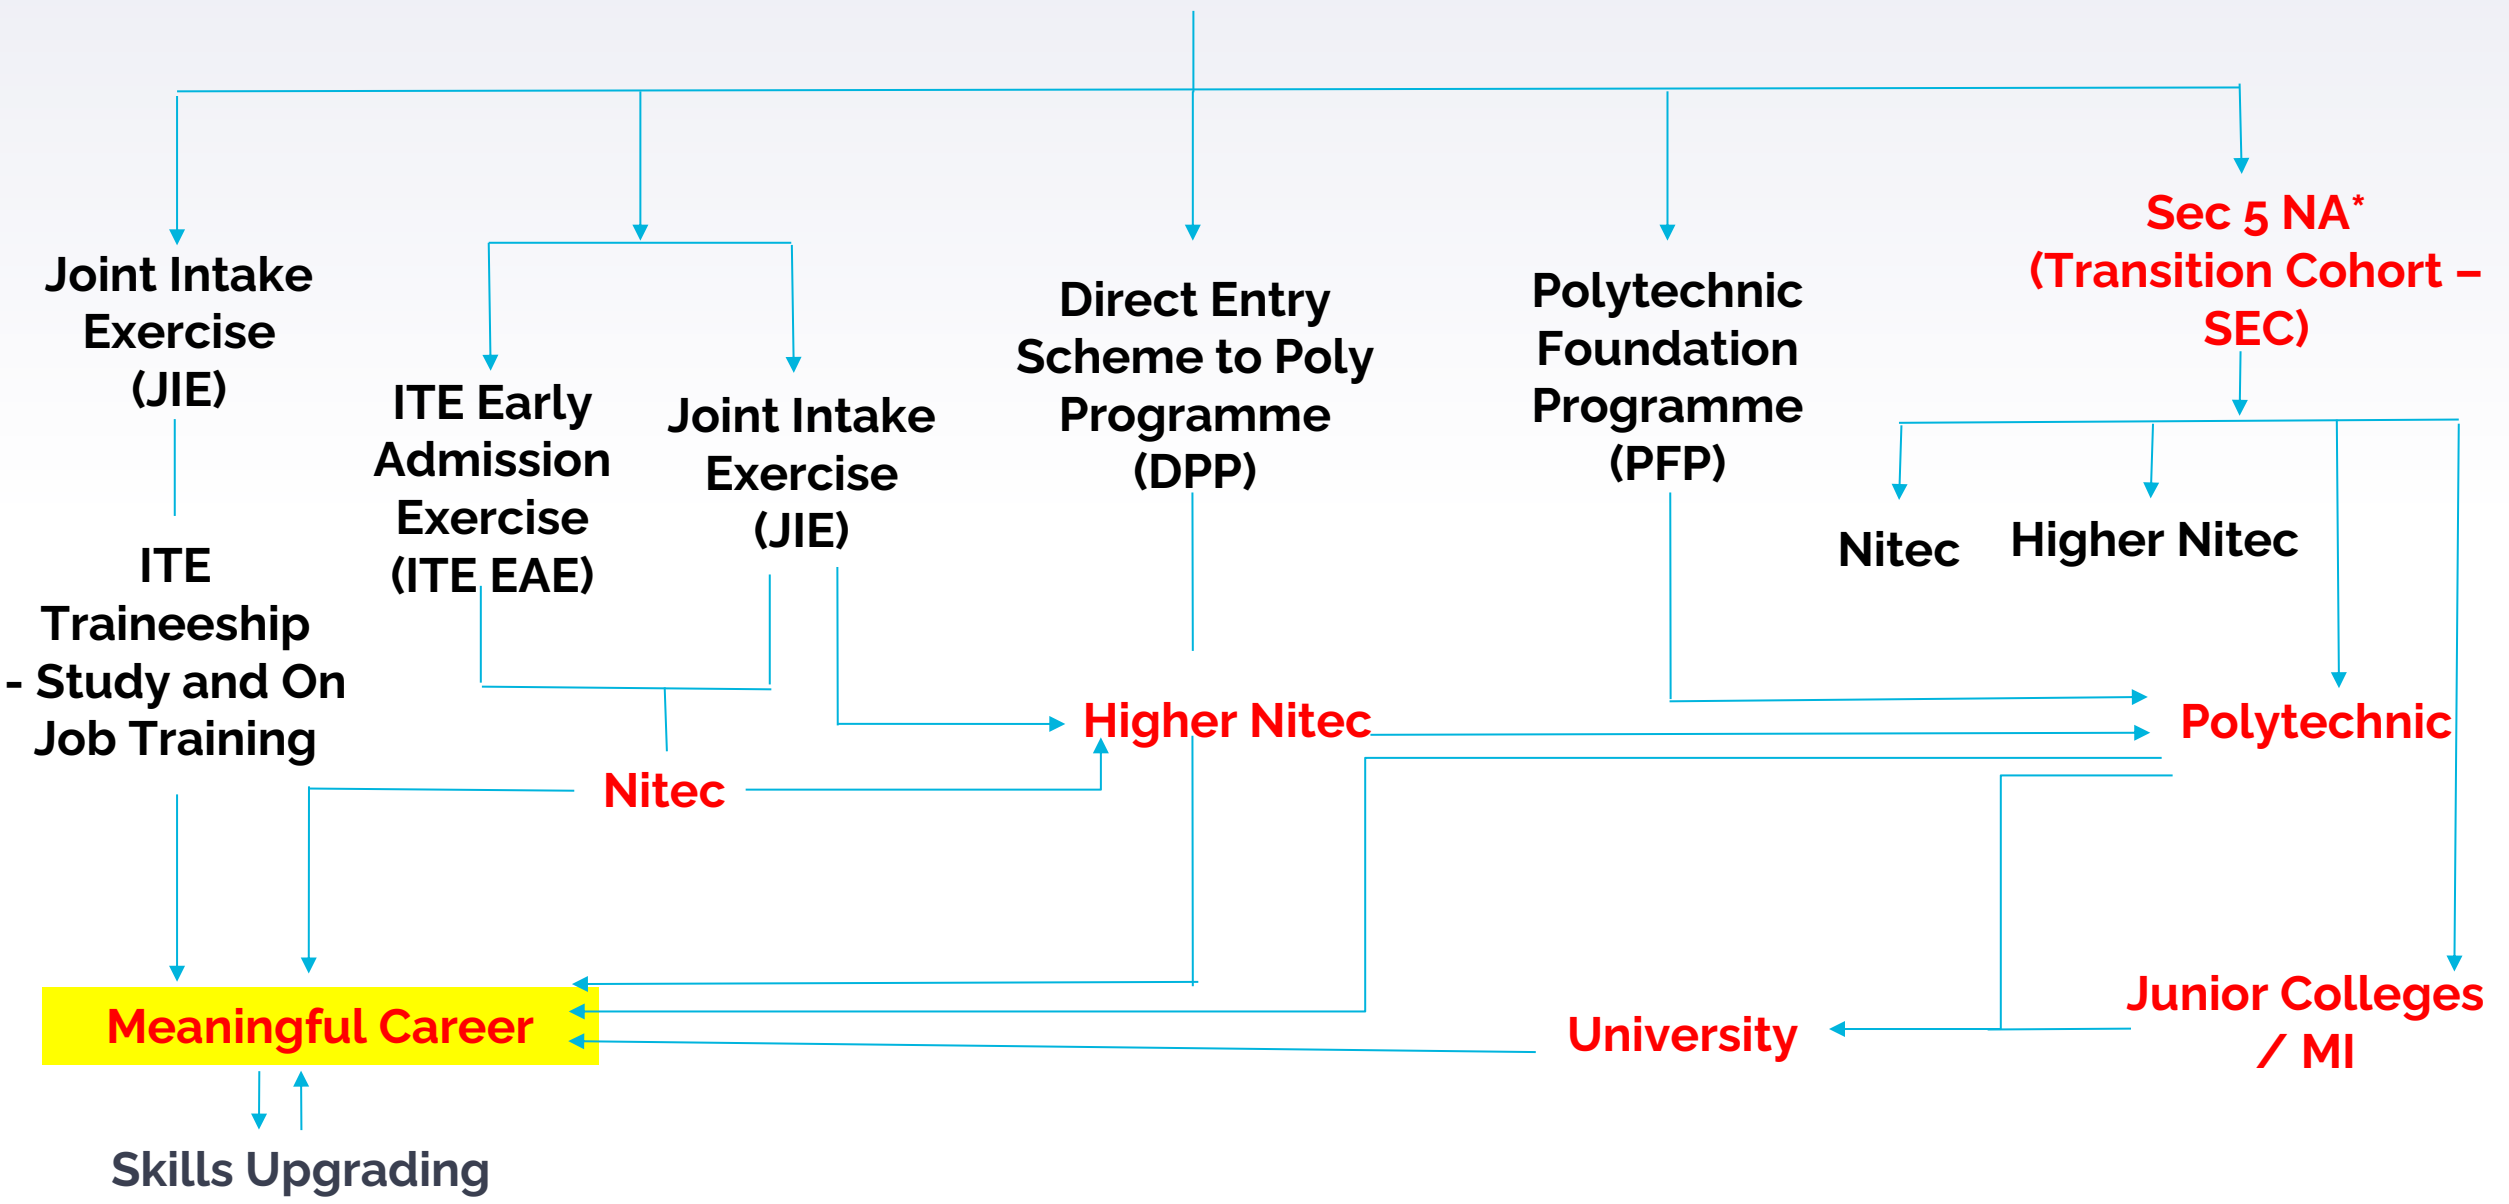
Joint Intake Exercise (JIE)

ITE Early Admission Exercise (ITE EAE)

Joint Intake Exercise (JIE)

Direct Entry Scheme to Poly Programme (DPP)

Polytechnic Foundation Programme (PFP)

Sec 5 NA* (Transition Cohort – SEC)

Nitec

Higher Nitec

ITE Traineeship - Study and On Job Training

Higher Nitec

Polytechnic

Nitec

Junior Colleges / MI

Meaningful Career

University

Skills Upgrading